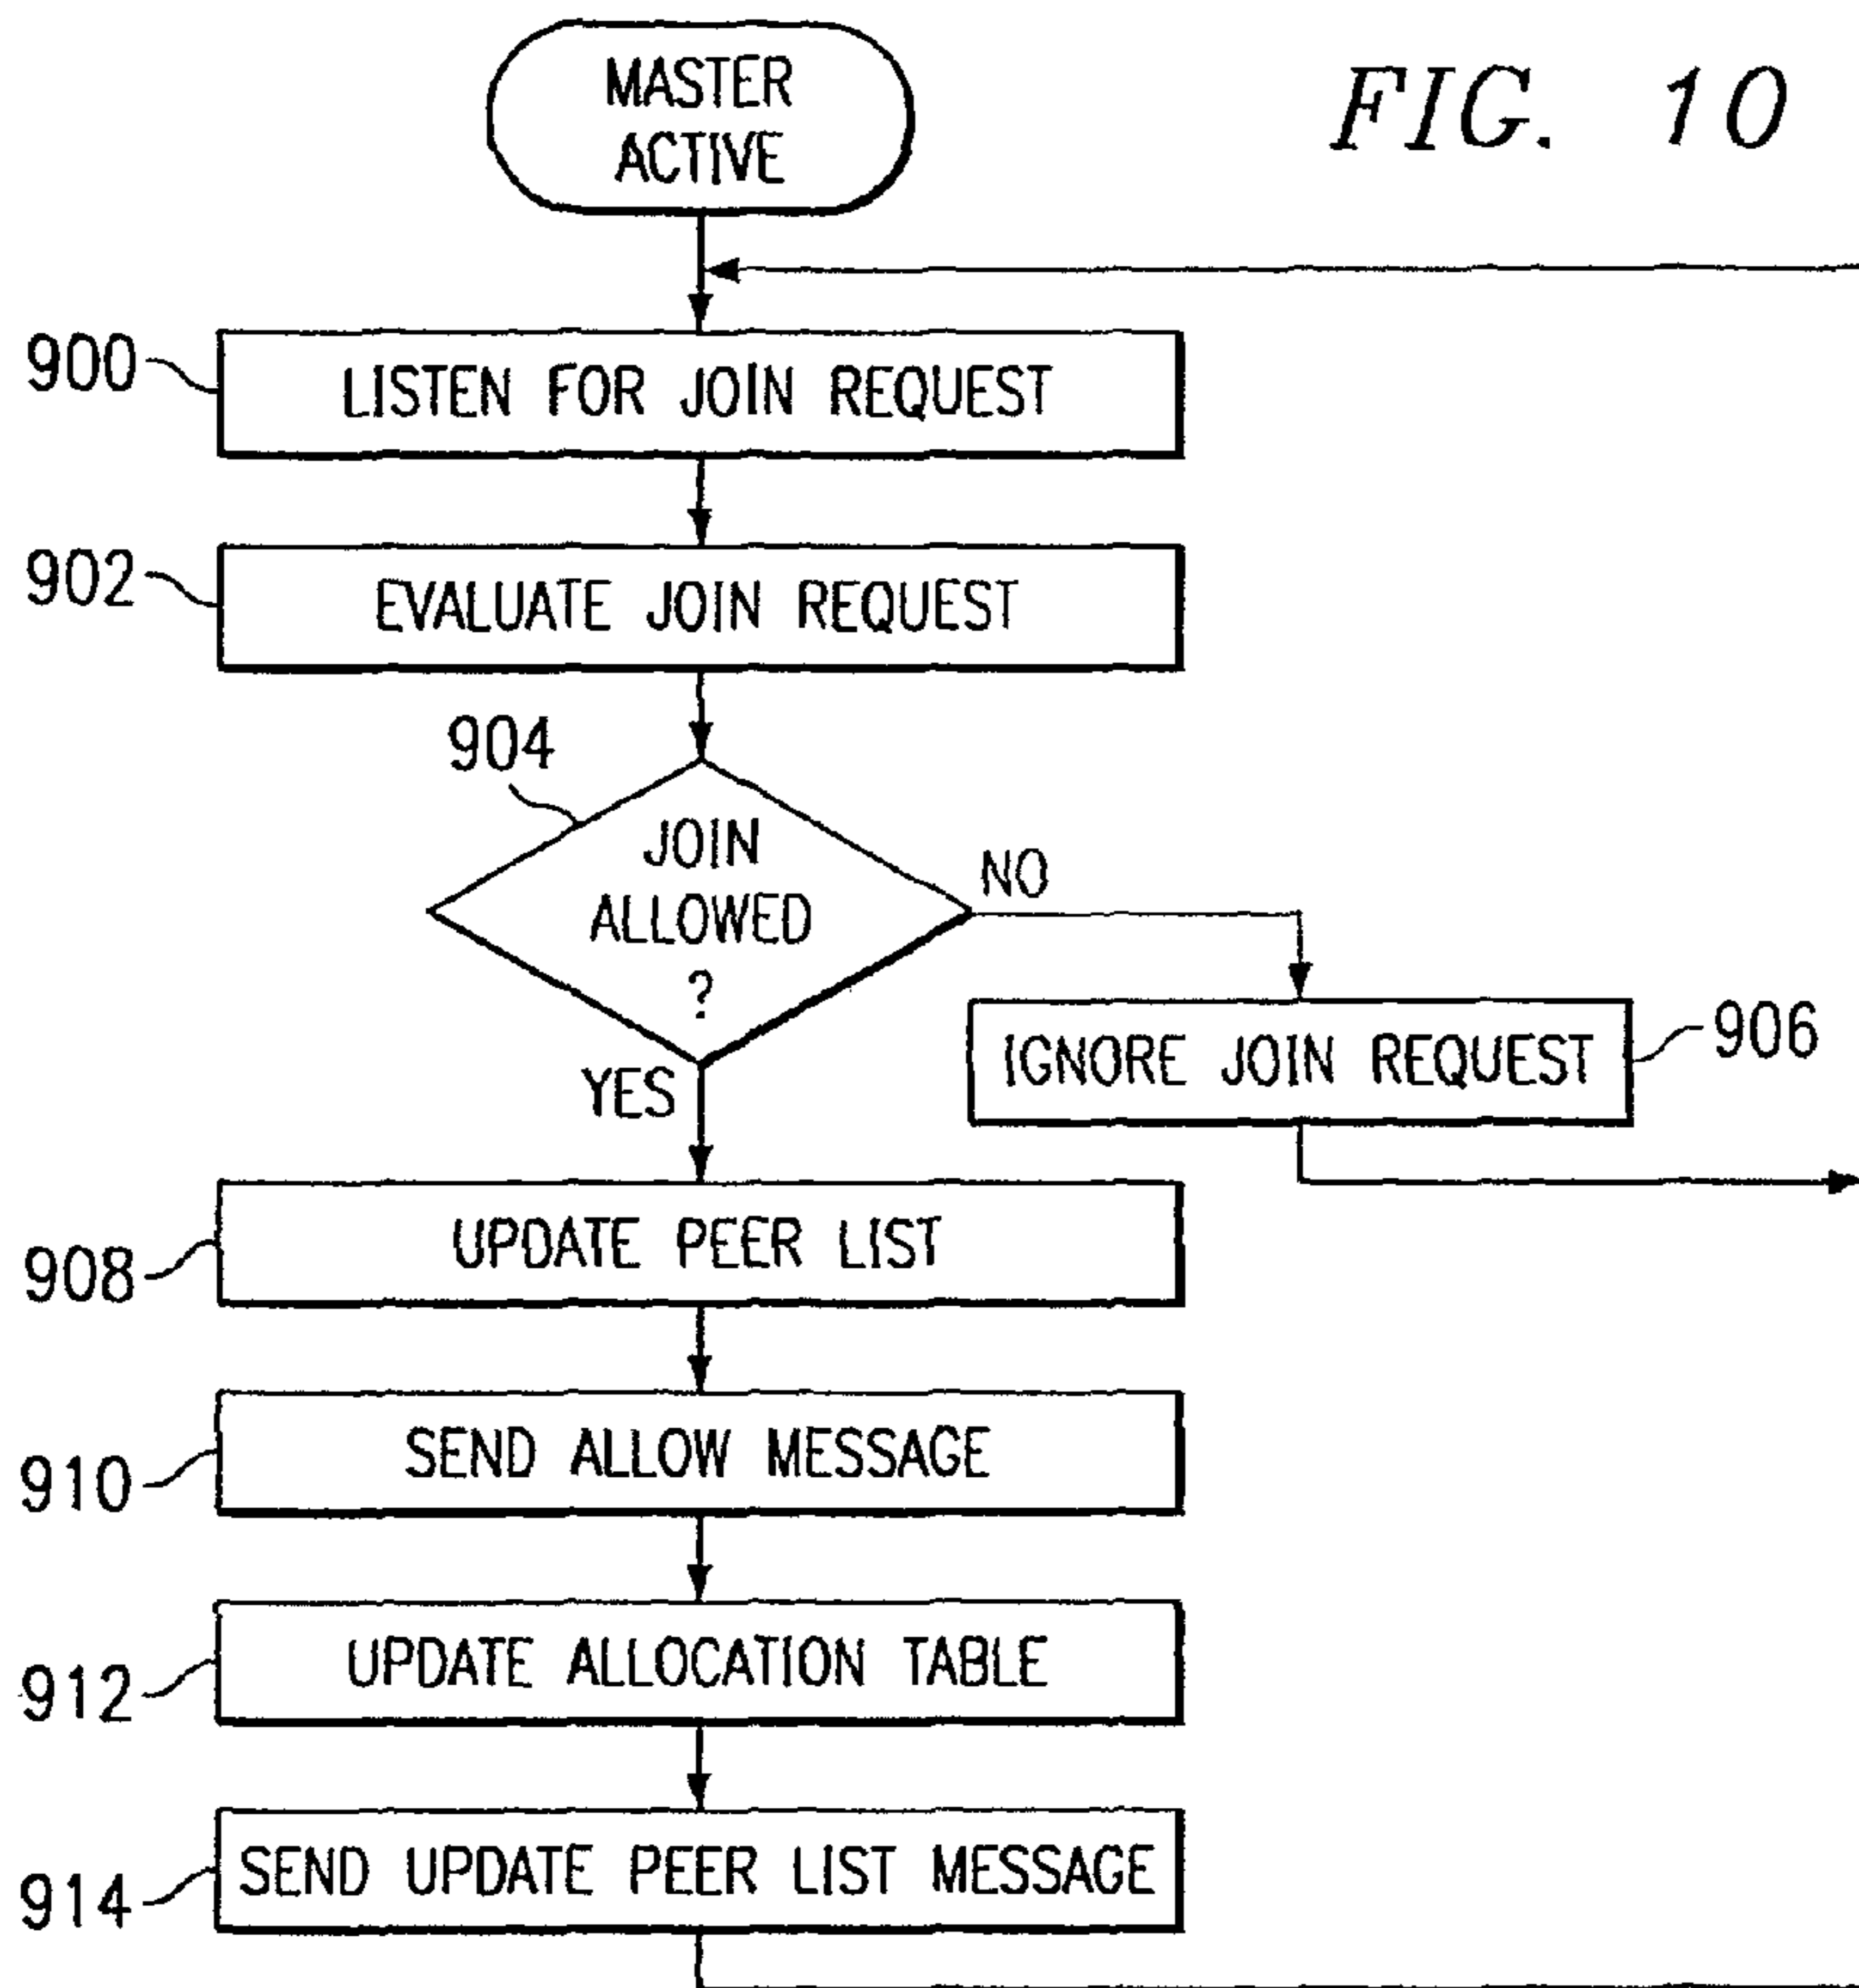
MASTER ACTIVE

FIG. 10

900
LISTEN FOR JOIN REQUEST

902
EVALUATE JOIN REQUEST

904
JOIN ALLOWED ?

NO

IGNORE JOIN REQUEST
906

YES

908
UPDATE PEER LIST

910
SEND ALLOW MESSAGE

912
UPDATE ALLOCATION TABLE

914
SEND UPDATE PEER LIST MESSAGE